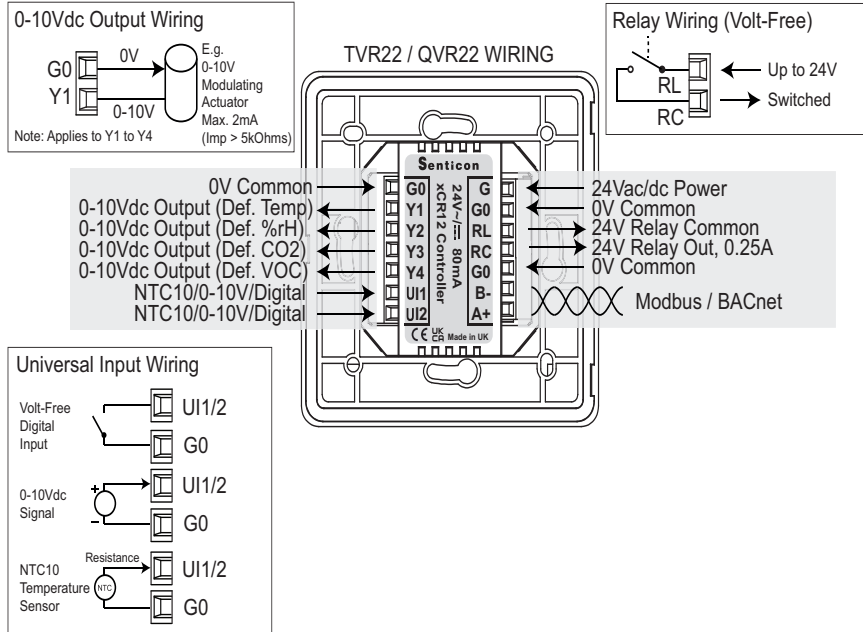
0-10Vdc Output Wiring

G0

Y1

0V

0-10V

E.g. 0-10V Modulating Actuator Max. 2mA (Imp > 5kOhms)

Note: Applies to Y1 to Y4

TVR22 / QVR22 WIRING

Relay Wiring (Volt-Free)

RL

RC

Up to 24V

Switched

Senticon

24V~/⎓ 80mA

xCR12 Controller

CE UK CA Made in UK

0V Common
0-10Vdc Output (Def. Temp)
0-10Vdc Output (Def. %rH)
0-10Vdc Output (Def. CO2)
0-10Vdc Output (Def. VOC)
NTC10/0-10V/Digital
NTC10/0-10V/Digital

G0
Y1
Y2
Y3
Y4
UI1
UI2

G
G0
RL
RC
G0
B-
A+

24Vac/dc Power
0V Common
24V Relay Common
24V Relay Out, 0.25A
0V Common

Modbus / BACnet

Universal Input Wiring

Volt-Free Digital Input

UI1/2

G0

0-10Vdc Signal

+

-

UI1/2

G0

NTC10 Temperature Sensor

Resistance

NTC

UI1/2

G0